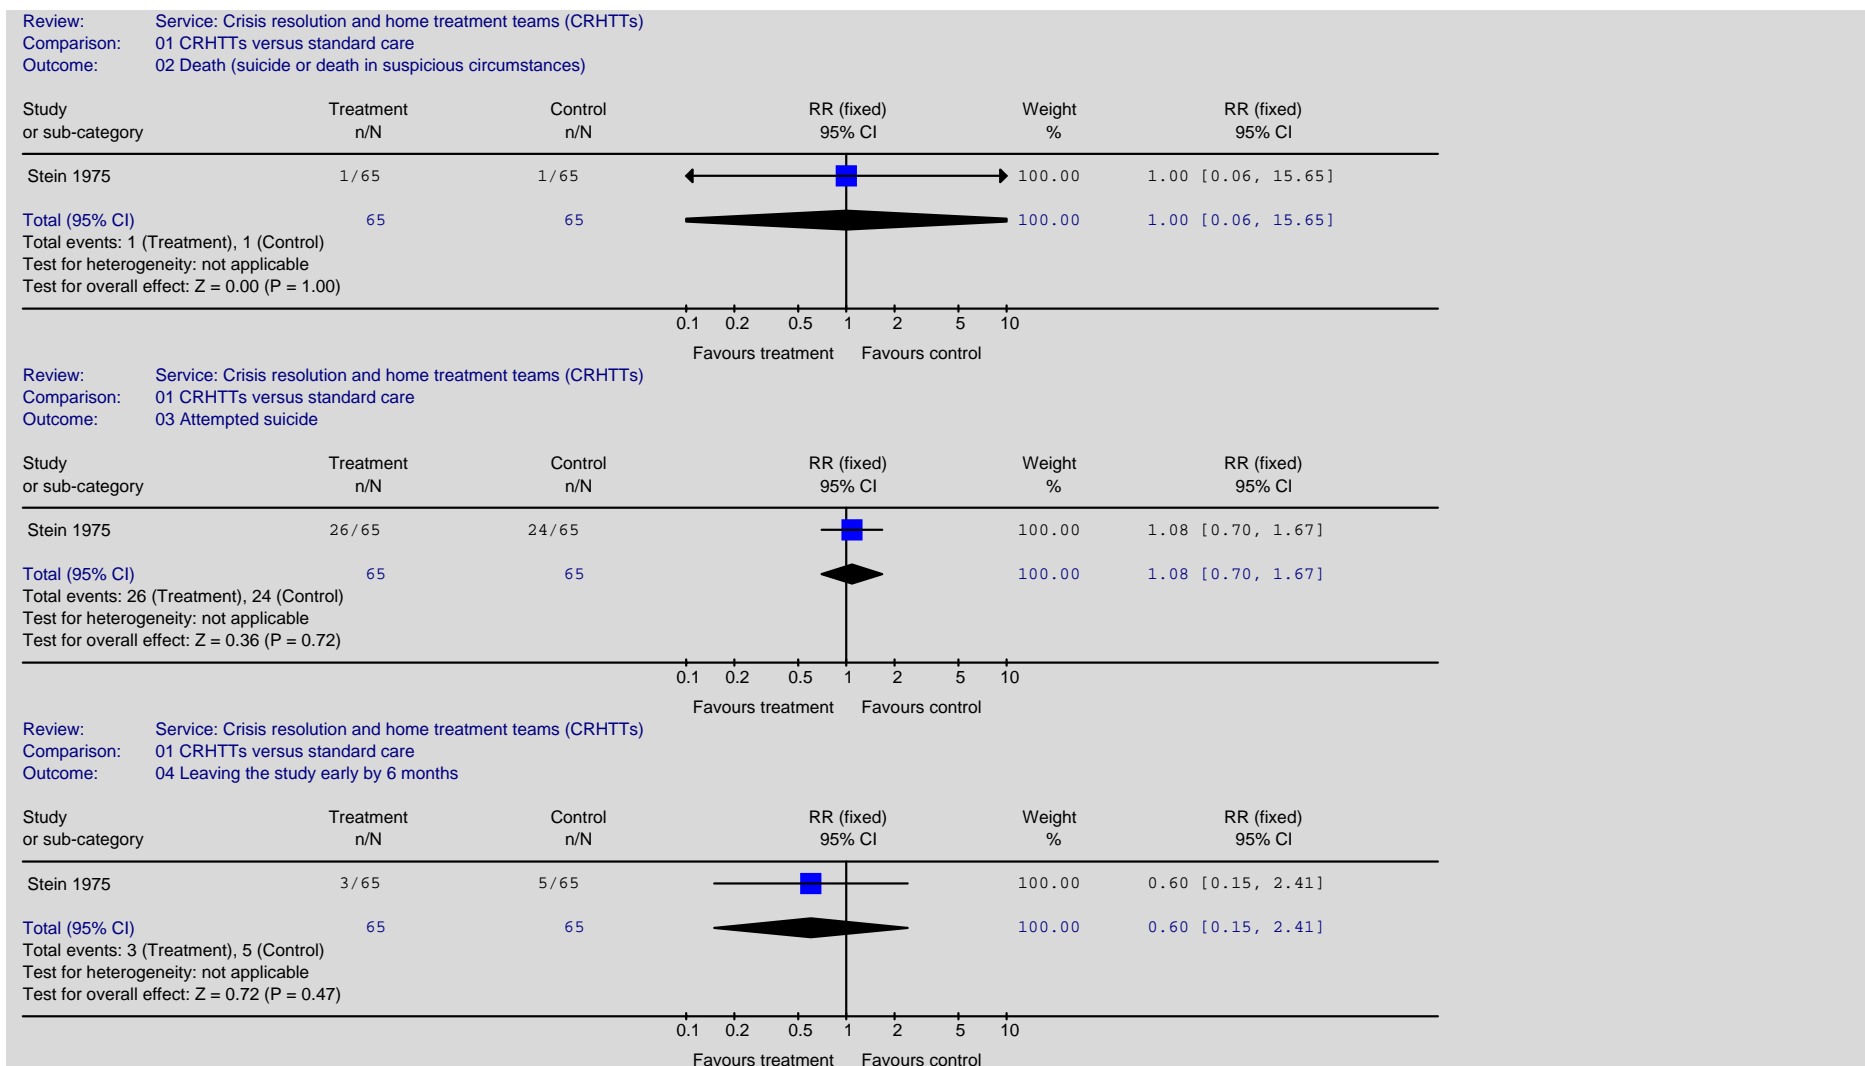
Review: Service: Crisis resolution and home treatment teams (CRHTTs)
Comparison: 01 CRHTTs versus standard care
Outcome: 02 Death (suicide or death in suspicious circumstances)

| Study or sub-category | Treatment n/N | Control n/N | RR (fixed) 95% CI | Weight % | RR (fixed) 95% CI |
|---|---|---|---|---|---|
| Stein 1975 | 1/65 | 1/65 | | 100.00 | 1.00 [0.06, 15.65] |
| Total (95% CI) | 65 | 65 | | 100.00 | 1.00 [0.06, 15.65] |

Total events: 1 (Treatment), 1 (Control)
Test for heterogeneity: not applicable
Test for overall effect: Z = 0.00 (P = 1.00)

0.1 0.2 0.5 1 2 5 10
Favours treatment Favours control

Review: Service: Crisis resolution and home treatment teams (CRHTTs)
Comparison: 01 CRHTTs versus standard care
Outcome: 03 Attempted suicide

| Study or sub-category | Treatment n/N | Control n/N | RR (fixed) 95% CI | Weight % | RR (fixed) 95% CI |
|---|---|---|---|---|---|
| Stein 1975 | 26/65 | 24/65 | | 100.00 | 1.08 [0.70, 1.67] |
| Total (95% CI) | 65 | 65 | | 100.00 | 1.08 [0.70, 1.67] |

Total events: 26 (Treatment), 24 (Control)
Test for heterogeneity: not applicable
Test for overall effect: Z = 0.36 (P = 0.72)

0.1 0.2 0.5 1 2 5 10
Favours treatment Favours control

Review: Service: Crisis resolution and home treatment teams (CRHTTs)
Comparison: 01 CRHTTs versus standard care
Outcome: 04 Leaving the study early by 6 months

| Study or sub-category | Treatment n/N | Control n/N | RR (fixed) 95% CI | Weight % | RR (fixed) 95% CI |
|---|---|---|---|---|---|
| Stein 1975 | 3/65 | 5/65 | | 100.00 | 0.60 [0.15, 2.41] |
| Total (95% CI) | 65 | 65 | | 100.00 | 0.60 [0.15, 2.41] |

Total events: 3 (Treatment), 5 (Control)
Test for heterogeneity: not applicable
Test for overall effect: Z = 0.72 (P = 0.47)

0.1 0.2 0.5 1 2 5 10
Favours treatment Favours control